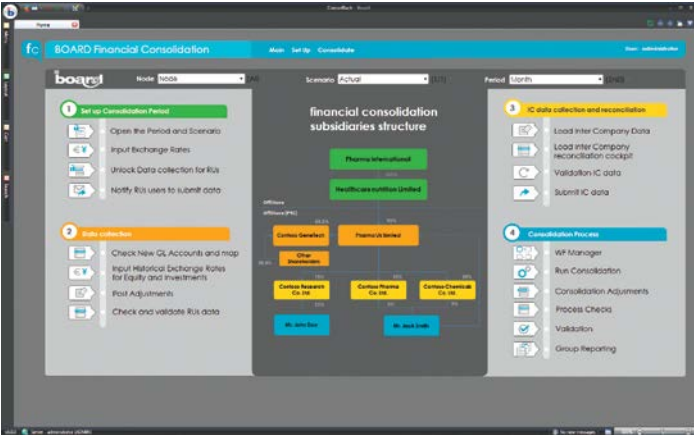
ConsolTech - Board

Home

fc BOARD Financial Consolidation

Main Set Up Consolidate

User: administrator

board

Node Node

Scenario Actual

Period Month

1 Set up Consolidation Period

Open the Period and Scenario

Input Exchange Rates

Unlock Data collection for RUs

Notify RUs users to submit data

2 Data collection

Check New GL Accounts and map

Input Historical Exchange Rates for Equity and Investments

Post Adjustments

Check and validate RUs data

financial consolidation subsidiaries structure

Pharma International

Healthcare nutrition Limited

Offshore

Offshore (PRC)

Contoso Genefect

PharmaUs limited

Other Shareholders

Contoso Research Co. Ltd.

Contoso Pharma Co. Ltd.

Contoso Chemicals Co. Ltd.

Mr. John Doe

Mr. Jack Smith

3 IC data collection and reconciliation

Load Inter Company Data

Load Inter Company reconciliation cockpit

Validation IC data

Submit IC data

4 Consolidation Process

WF Manager

Run Consolidation

Consolidation Adjustments

Process Checks

Validation

Group Reporting

Server: administrator

No new messages